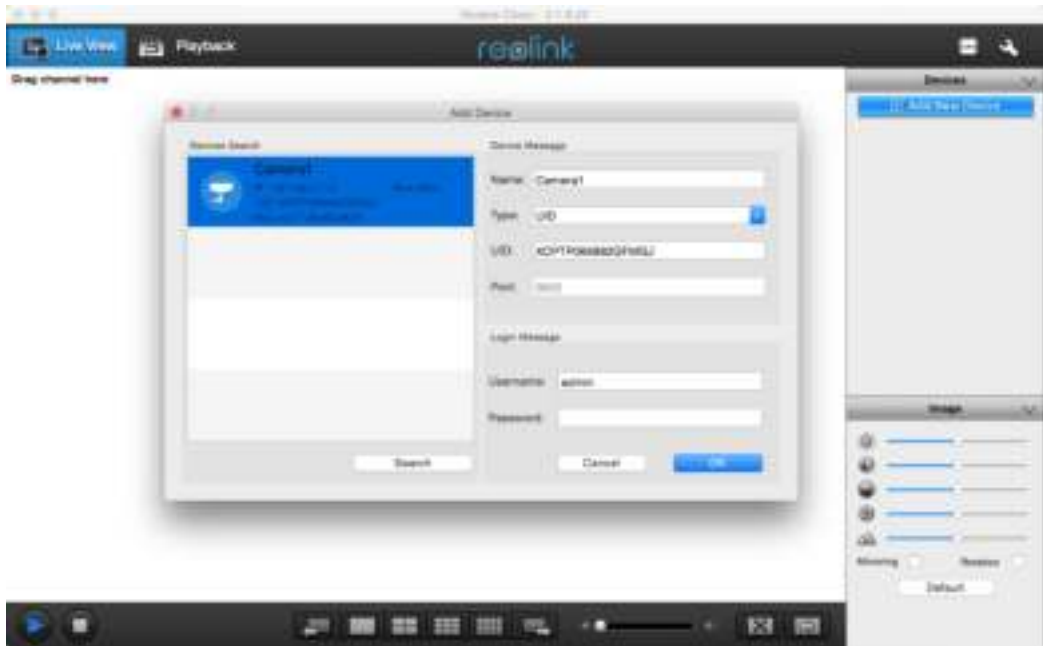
Reolink Client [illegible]

Live View Playback reolink

Drag channel here

Devices

Add New Device

Add Device

Device Search

Camera1

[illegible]

Device Message

Name: Camera1

Type: UID

UID: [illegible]

Port: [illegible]

Login Message

Username: admin

Password:

Search

Cancel OK

Image

Mirroring Rotation

Default